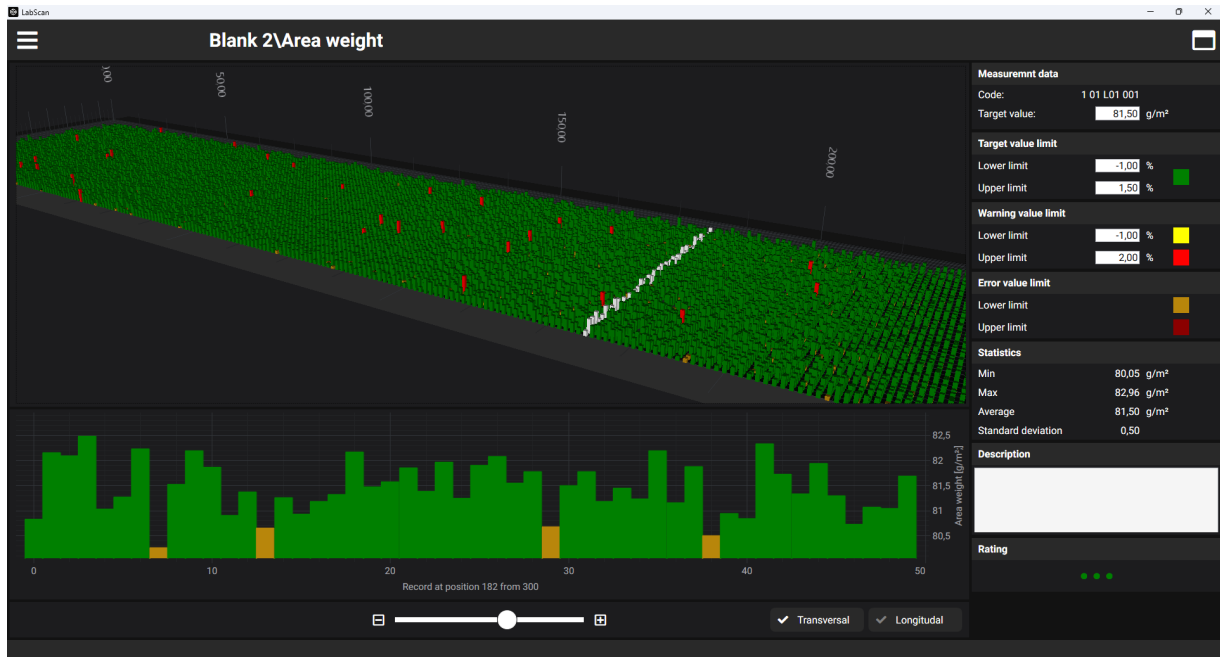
LabScan

Blank 2\Area weight

,00
50,00
100,00
150,00
200,00

82,5
82
81,5
81
80,5
Area weight [g/m²]

0 10 20 30 40 50
Record at position 182 from 300

Transversal
Longitudal

Measuremnt data
Code: 1 01 L01 001
Target value: 81,50 g/m²

Target value limit
Lower limit -1,00 %
Upper limit 1,50 %

Warning value limit
Lower limit -1,00 %
Upper limit 2,00 %

Error value limit
Lower limit
Upper limit

Statistics
Min 80,05 g/m²
Max 82,96 g/m²
Average 81,50 g/m²
Standard deviation 0,50

Description

Rating